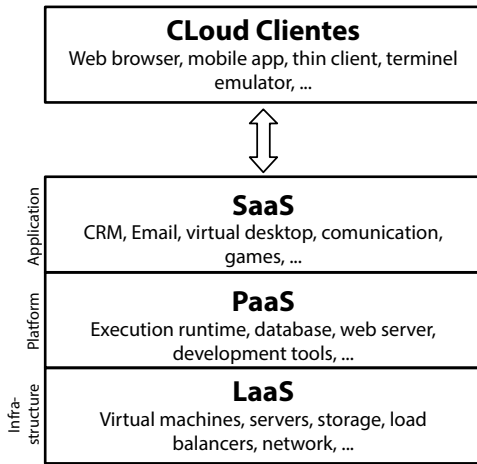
CLoud Clientes
Web browser, mobile app, thin client, terminel emulator, ...

Application
SaaS
CRM, Email, virtual desktop, comunication, games, ...

Platform
PaaS
Execution runtime, database, web server, development tools, ...

Infrastructure
LaaS
Virtual machines, servers, storage, load balancers, network, ...